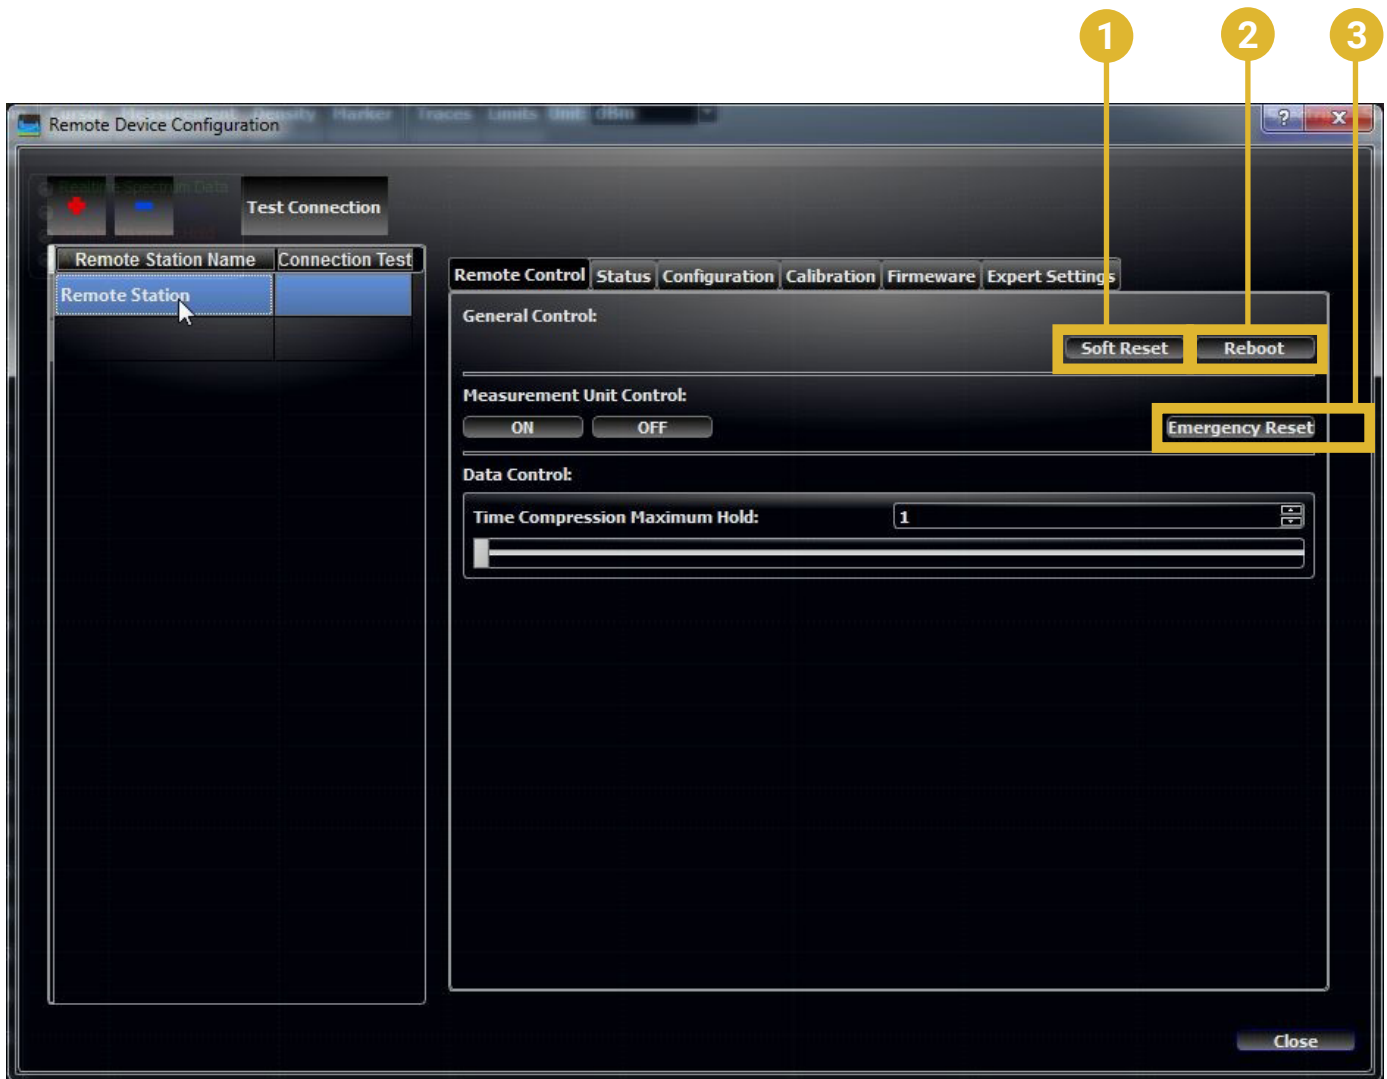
1
2
3

Remote Device Configuration

Test Connection

| Remote Station Name | Connection Test |
|---|---|
| Remote Station | |

Remote Control | Status | Configuration | Calibration | Firmeware | Expert Settings

General Control:

Soft Reset | Reboot

Measurement Unit Control:

ON | OFF

Emergency Reset

Data Control:

Time Compression Maximum Hold: 1

Close